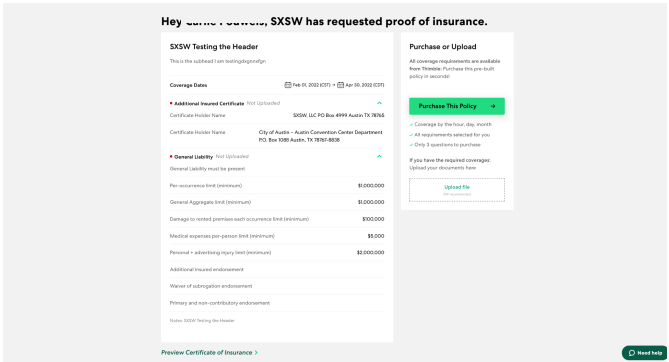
Hey Carlie Podwels, SXSW has requested proof of insurance.

SXSW Testing the Header

This is the subhead I am testingdsgnnsfgn

Coverage Dates Feb 01, 2022 (CST) → Apr 30, 2022 (CDT)

Additional Insured Certificate Not Uploaded

Certificate Holder Name SXSW, LLC PO Box 4999 Austin TX 78765

Certificate Holder Name City of Austin – Austin Convention Center Department P.O. Box 1088 Austin, TX 78767-8838

General Liability Not Uploaded

General Liability must be present

Per-occurrence limit (minimum) $1,000,000

General Aggregate limit (minimum) $1,000,000

Damage to rented premises each occurrence limit (minimum) $100,000

Medical expenses per-person limit (minimum) $5,000

Personal + advertising injury limit (minimum) $2,000,000

Additional insured endorsement

Waiver of subrogation endorsement

Primary and non-contributory endorsement

Notes: SXSW Testing the Header

Preview Certificate of Insurance >

Purchase or Upload

All coverage requirements are available from Thimble: Purchase this pre-built policy in seconds!

Purchase This Policy →

✓ Coverage by the hour, day, month
✓ All requirements selected for you
✓ Only 3 questions to purchase

If you have the required coverages: Upload your documents here

Upload file
PDF recommended

Need help